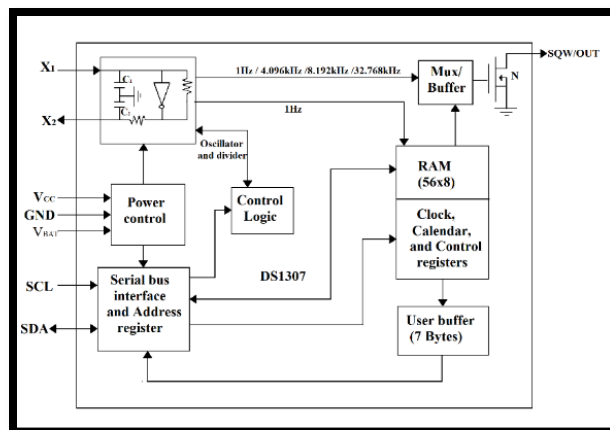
X1
X2
$C_1$
$C_2$
1Hz / 4.096kHz /8.192kHz /32.768kHz
1Hz
Mux/ Buffer
N
SQW/OUT
Oscillator and divider
RAM (56x8)
VCC
GND
VBAT
Power control
Control Logic
Clock, Calendar, and Control registers
SCL
Serial bus interface and Address register
DS1307
SDA
User buffer (7 Bytes)